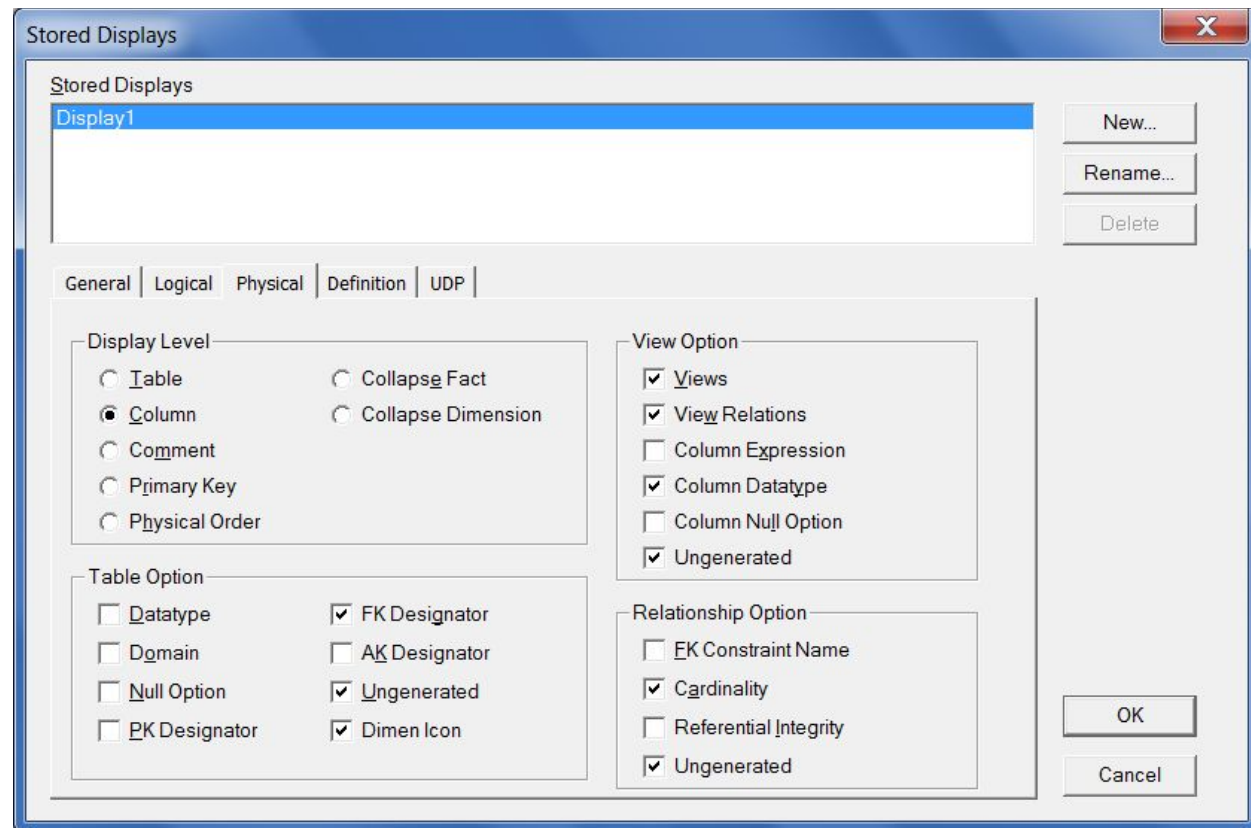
Stored Displays

Stored Displays

Display1

New...

Rename...

Delete

General | Logical | Physical | Definition | UDP

Display Level

Table

Column

Comment

Primary Key

Physical Order

Collapse Fact

Collapse Dimension

Table Option

Datatype

Domain

Null Option

PK Designator

FK Designator

AK Designator

Ungenerated

Dimen Icon

View Option

Views

View Relations

Column Expression

Column Datatype

Column Null Option

Ungenerated

Relationship Option

FK Constraint Name

Cardinality

Referential Integrity

Ungenerated

OK

Cancel